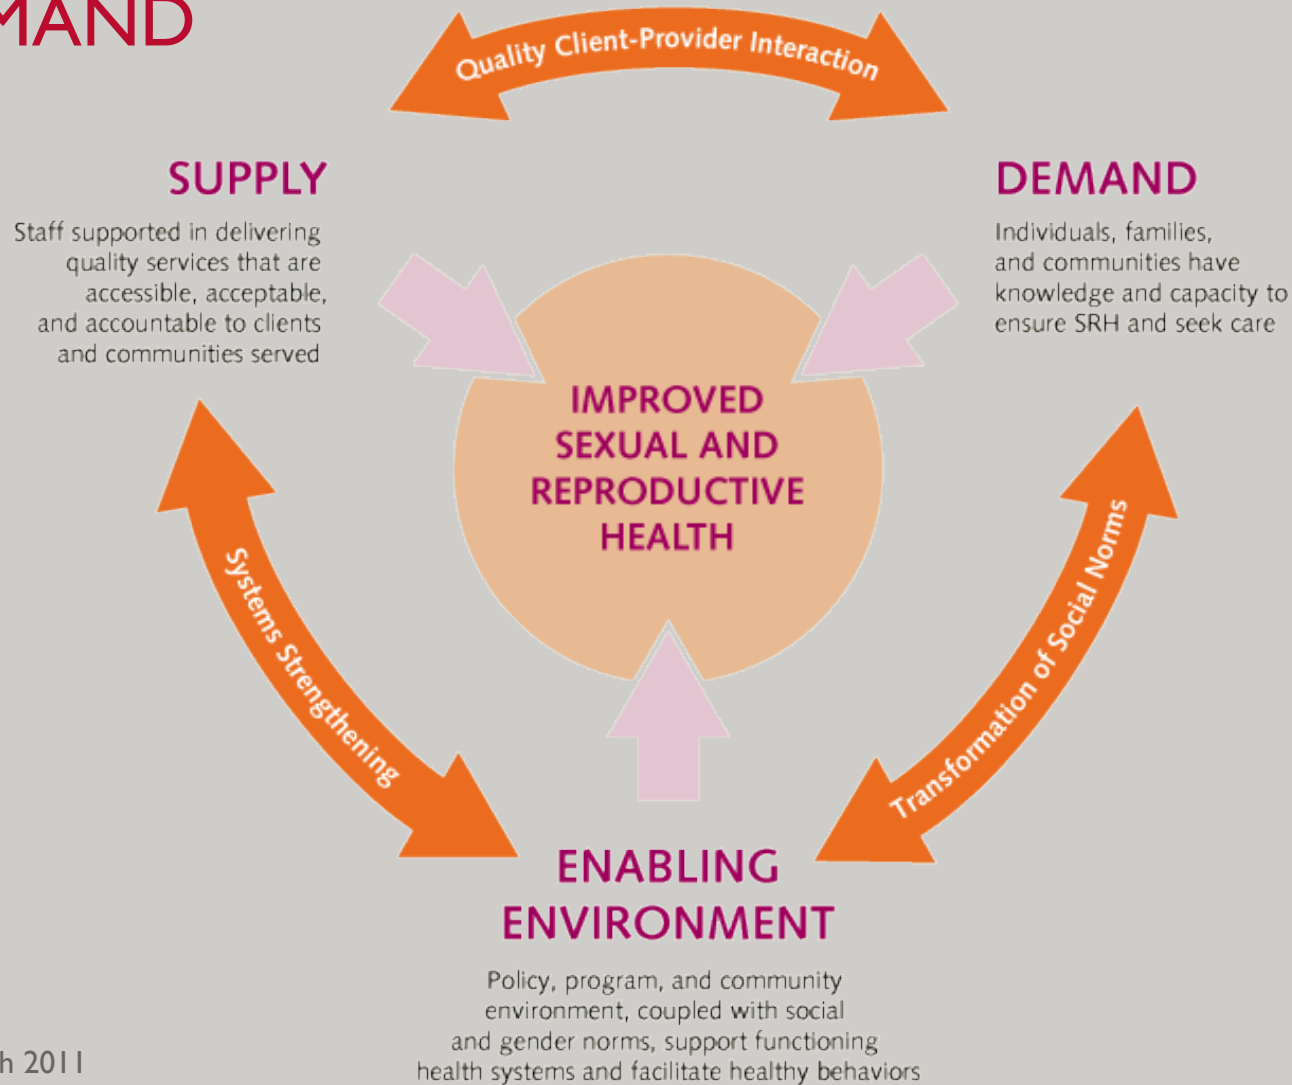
MAND

Quality Client-Provider Interaction

SUPPLY

Staff supported in delivering quality services that are accessible, acceptable, and accountable to clients and communities served

DEMAND

Individuals, families, and communities have knowledge and capacity to ensure SRH and seek care

IMPROVED SEXUAL AND REPRODUCTIVE HEALTH

Systems Strengthening

Transformation of Social Norms

ENABLING ENVIRONMENT

Policy, program, and community environment, coupled with social and gender norms, support functioning health systems and facilitate healthy behaviors

h 2011